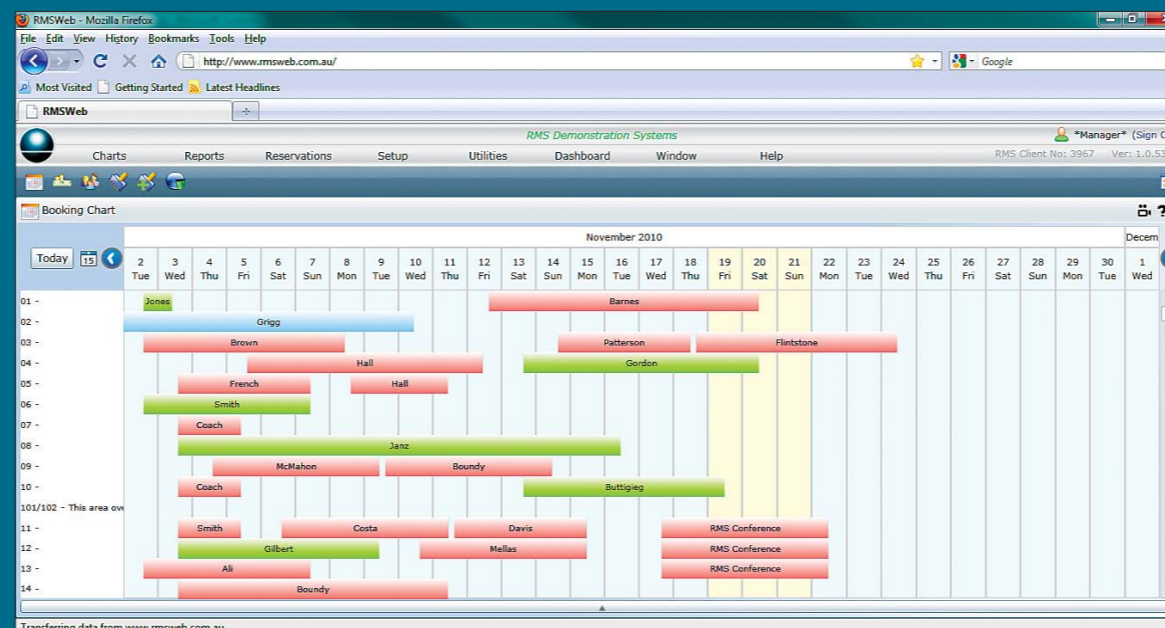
RMSWeb - Mozilla Firefox

File Edit View History Bookmarks Tools Help

http://www.rmsweb.com.au/

Google

Most Visited Getting Started Latest Headlines

RMSWeb

RMS Demonstration Systems

*Manager* (Sign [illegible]

Charts Reports Reservations Setup Utilities Dashboard Window Help

RMS Client No: 3967 Ver: 1.0.5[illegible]

Booking Chart

November 2010

Decem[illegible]

Today 15

| 2 Tue | 3 Wed | 4 Thu | 5 Fri | 6 Sat | 7 Sun | 8 Mon | 9 Tue | 10 Wed | 11 Thu | 12 Fri | 13 Sat | 14 Sun | 15 Mon | 16 Tue | 17 Wed | 18 Thu | 19 Fri | 20 Sat | 21 Sun | 22 Mon | 23 Tue | 24 Wed | 25 Thu | 26 Fri | 27 Sat | 28 Sun | 29 Mon | 30 Tue | 1 Wed |
|---|---|---|---|---|---|---|---|---|---|---|---|---|---|---|---|---|---|---|---|---|---|---|---|---|---|---|---|---|---|

01 - Jones Barnes
02 - Grigg
03 - Brown Patterson Flintstone
04 - Hall Gordon
05 - French Hall
06 - Smith
07 - Coach
08 - Janz
09 - McMahon Boundy
10 - Coach Buttigieg
101/102 - This area ove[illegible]
11 - Smith Costa Davis RMS Conference
12 - Gilbert Mellas RMS Conference
13 - Ali RMS Conference
14 - Boundy

Transferring data from www.rmsweb.com.au...